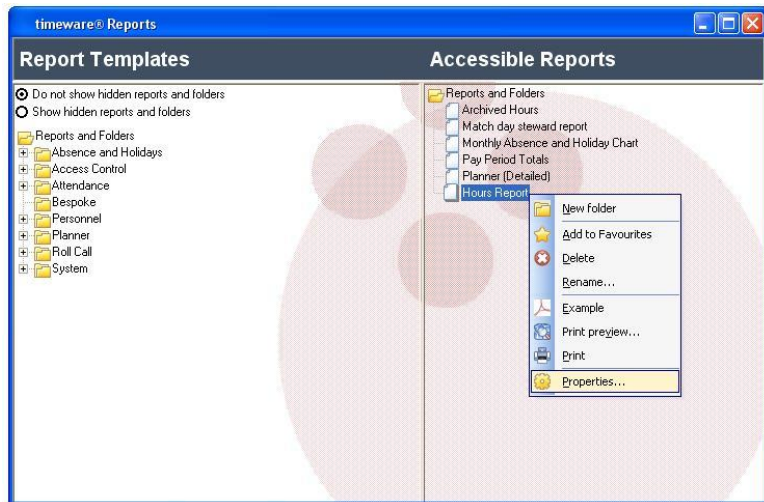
timeware® Reports

Report Templates

Do not show hidden reports and folders
Show hidden reports and folders

Reports and Folders
Absence and Holidays
Access Control
Attendance
Bespoke
Personnel
Planner
Roll Call
System

Accessible Reports

Reports and Folders
Archived Hours
Match day steward report
Monthly Absence and Holiday Chart
Pay Period Totals
Planner (Detailed)
Hours Report

New folder
Add to Favourites
Delete
Rename...
Example
Print preview...
Print
Properties...